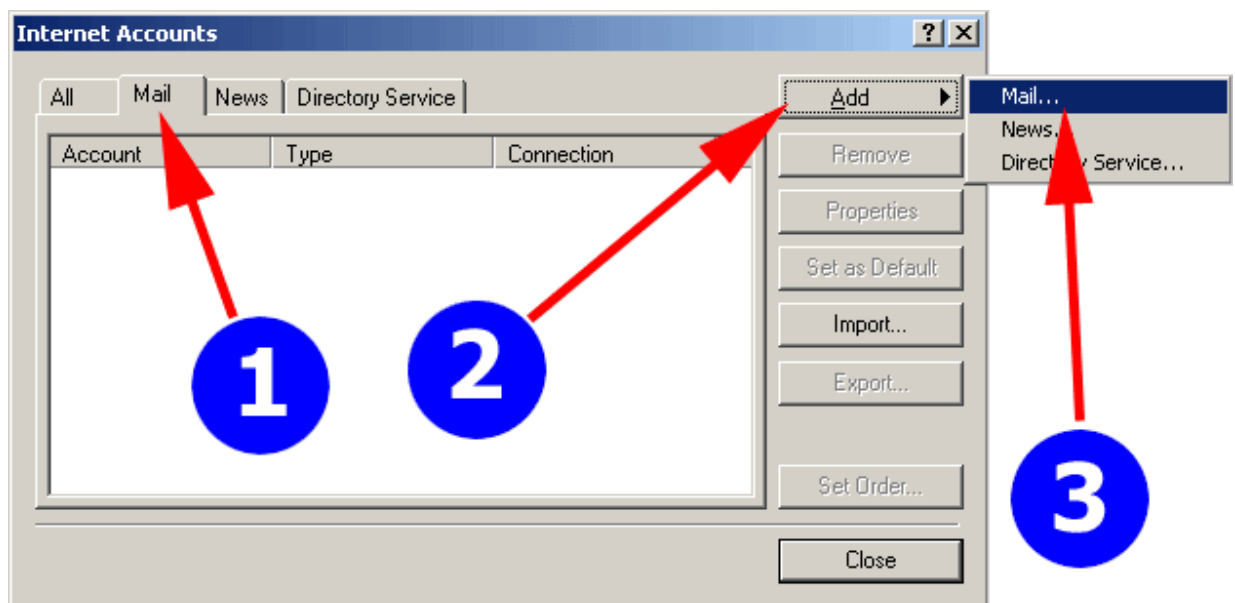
Internet Accounts

?

All
Mail
News
Directory Service

| Account | Type | Connection |
|---|---|---|

Add
Remove
Properties
Set as Default
Import...
Export...
Set Order...
Close

Mail...
News...
Direc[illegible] Service...

1
2
3